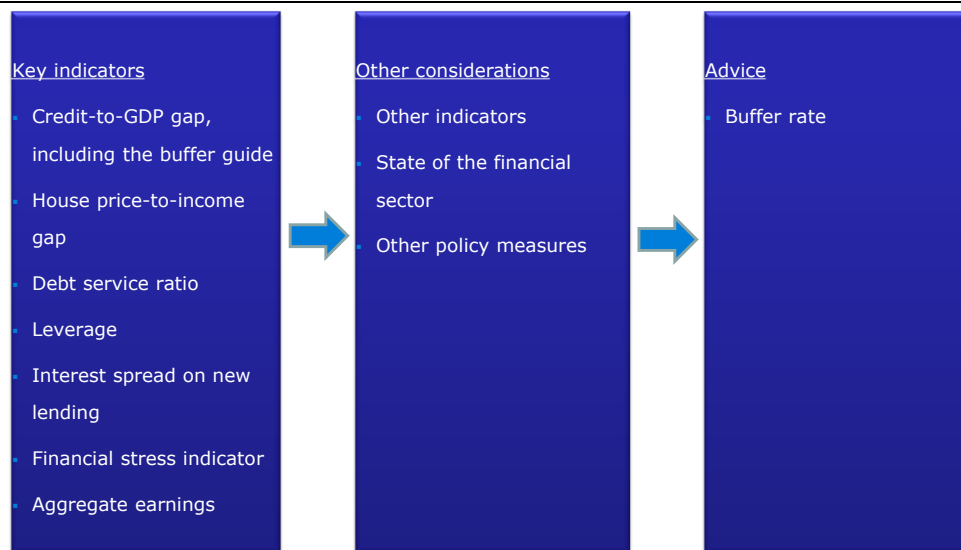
Key indicators

- Credit-to-GDP gap, including the buffer guide
- House price-to-income gap
- Debt service ratio
- Leverage
- Interest spread on new lending
- Financial stress indicator
- Aggregate earnings

Other considerations

- Other indicators
- State of the financial sector
- Other policy measures

Advice

- Buffer rate